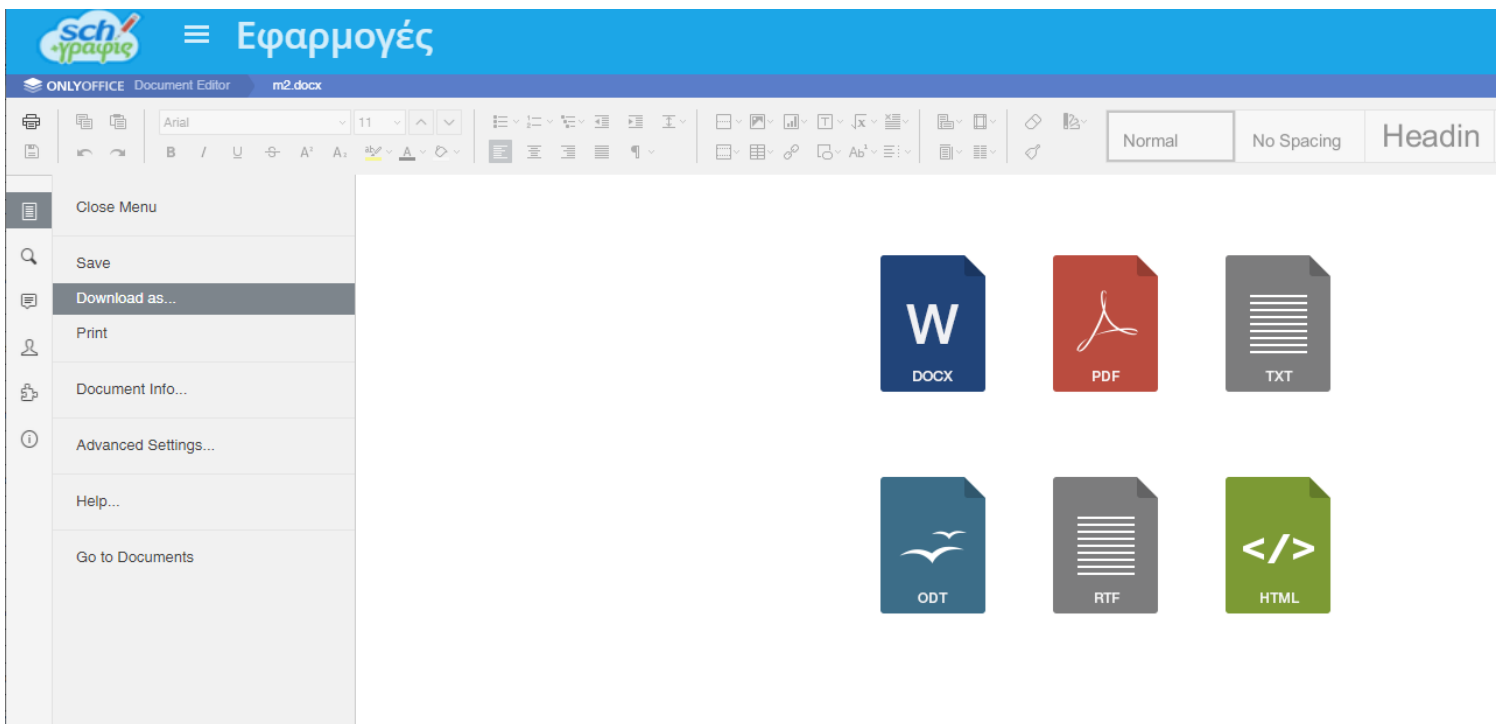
sch +γραφείο

Εφαρμογές

ONLYOFFICE Document Editor m2.docx

Arial 11

B I U S $A^2$ $A_2$ A

Normal No Spacing Headin

Close Menu

Save

Download as...

Print

Document Info...

Advanced Settings...

Help...

Go to Documents

W DOCX

PDF

TXT

ODT

RTF

</> HTML